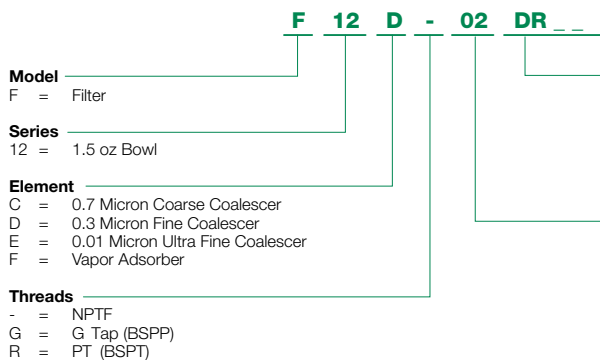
F 12 D - 02 DR _ _

Model
F = Filter

Series
12 = 1.5 oz Bowl

Element
C = 0.7 Micron Coarse Coalescer
D = 0.3 Micron Fine Coalescer
E = 0.01 Micron Ultra Fine Coalescer
F = Vapor Adsorber

Threads
- = NPTF
G = G Tap (BSPP)
R = PT (BSPT)